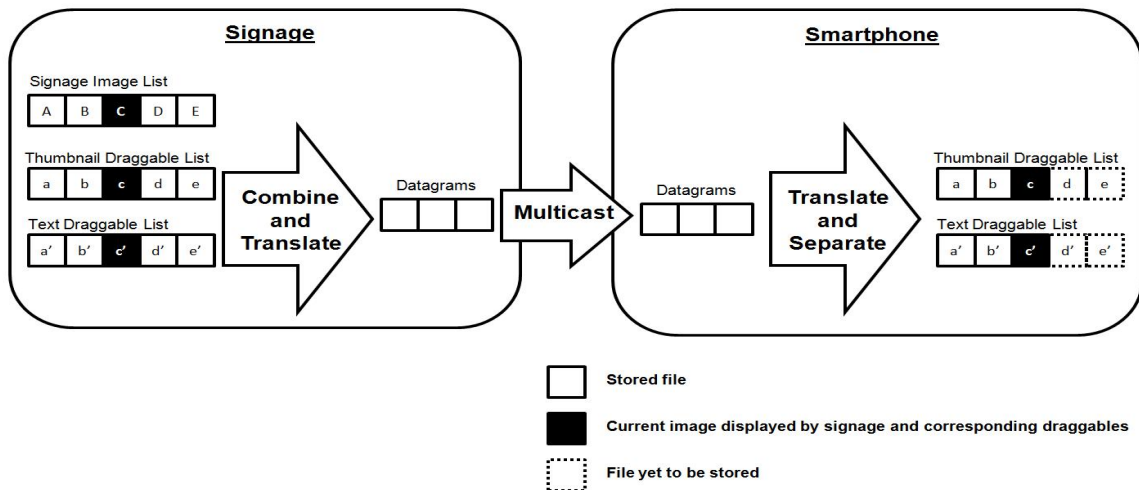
Signage

Signage Image List

| A | B | C | D | E |
|---|---|---|---|---|

Thumbnail Draggable List

| a | b | c | d | e |
|---|---|---|---|---|

Text Draggable List

| a′ | b′ | c′ | d′ | e′ |
|---|---|---|---|---|

Combine and Translate

Datagrams

Multicast

Smartphone

Datagrams

Translate and Separate

Thumbnail Draggable List

| a | b | c | d | e |
|---|---|---|---|---|

Text Draggable List

| a′ | b′ | c′ | d′ | e′ |
|---|---|---|---|---|

Stored file

Current image displayed by signage and corresponding draggables

File yet to be stored